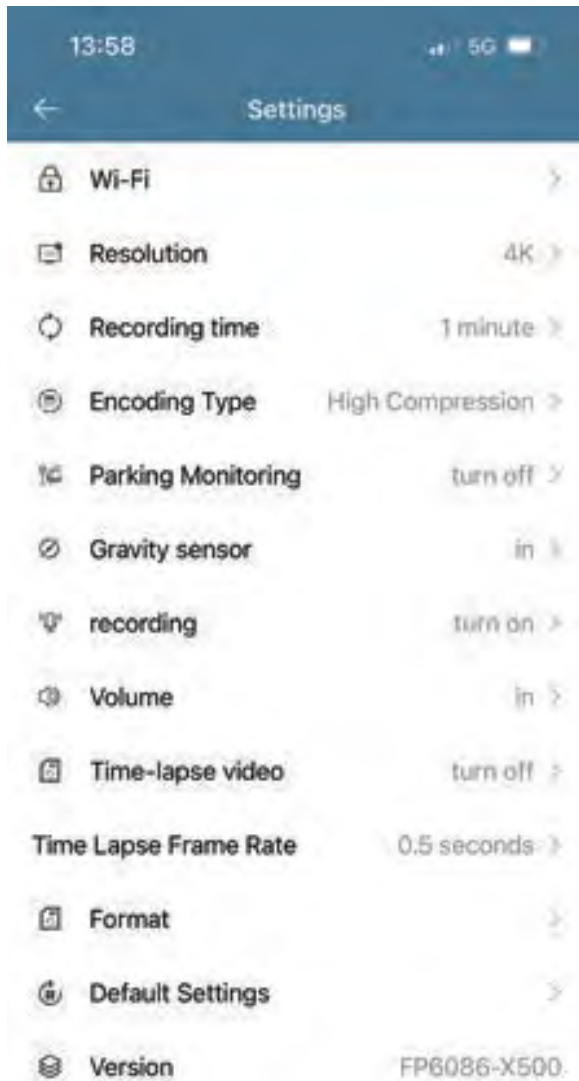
13:58

5G

←

Settings

Wi-Fi

Resolution 4K

Recording time 1 minute

Encoding Type High Compression

Parking Monitoring turn off

Gravity sensor in

recording turn on

Volume in

Time-lapse video turn off

Time Lapse Frame Rate 0.5 seconds

Format

Default Settings

Version FP6086-X500